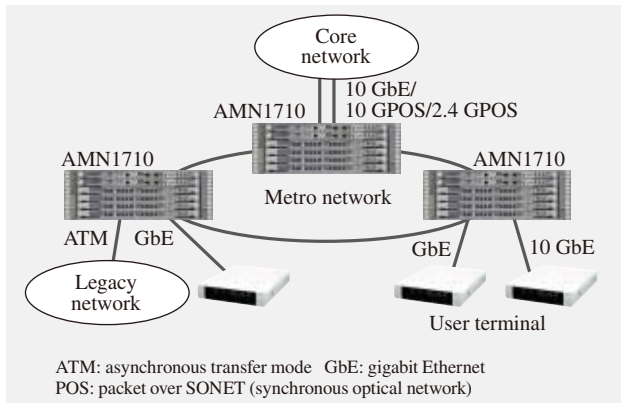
Core network

10 GbE/
10 GPOS/2.4 GPOS

AMN1710

AMN1710

AMN1710

Metro network

ATM

GbE

GbE

10 GbE

Legacy network

User terminal

ATM: asynchronous transfer mode GbE: gigabit Ethernet
POS: packet over SONET (synchronous optical network)